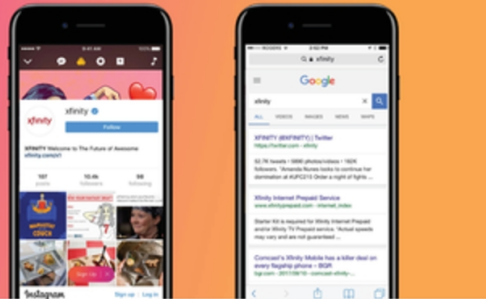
xfinity

xfinity

Follow

XFINITY Welcome to The Future of Awesome xfinity.com/x1

107 posts

10.4k followers

58 following

Sign Up

Instagram

Sign up Log in

google.com

Google

xfinity

ALL VIDEOS IMAGES NEWS MAPS

XFINITY (@XFINITY) | Twitter

https://twitter.com › xfinity

52.7K tweets • 998 photos/videos • 162K followers. "Amanda Nunes looks to continue her dominance at #UFC213 Order a night of fights"

Xfinity Internet Prepaid Service

www.xfinityprepaid.com › internet_index

Starter Kit is required for Xfinity Internet Prepaid and/or Xfinity TV Prepaid service. *Actual speeds may vary and are not guaranteed ...

Comcast's Xfinity Mobile has free unlimited on every flagship phone — BGR

bgr.com › 2017/06/16 › comcast-xfinity...